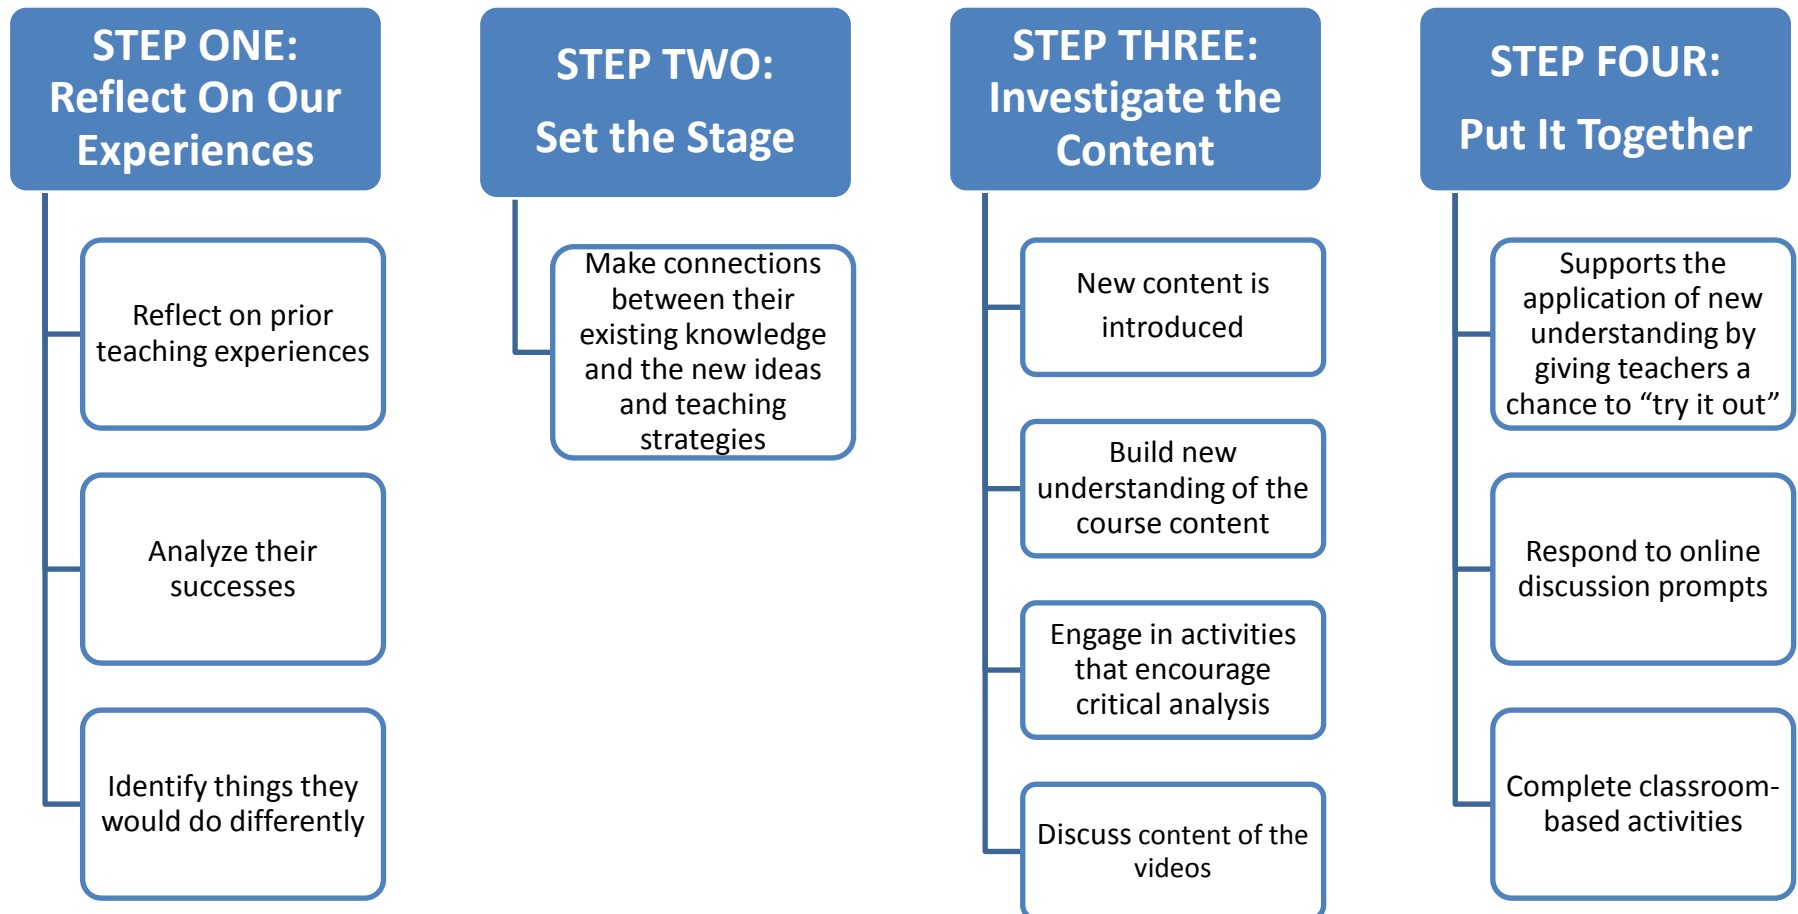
STEP ONE: Reflect On Our Experiences

Reflect on prior teaching experiences

Analyze their successes

Identify things they would do differently

STEP TWO: Set the Stage

Make connections between their existing knowledge and the new ideas and teaching strategies

STEP THREE: Investigate the Content

New content is introduced

Build new understanding of the course content

Engage in activities that encourage critical analysis

Discuss content of the videos

STEP FOUR: Put It Together

Supports the application of new understanding by giving teachers a chance to “try it out”

Respond to online discussion prompts

Complete classroom-based activities